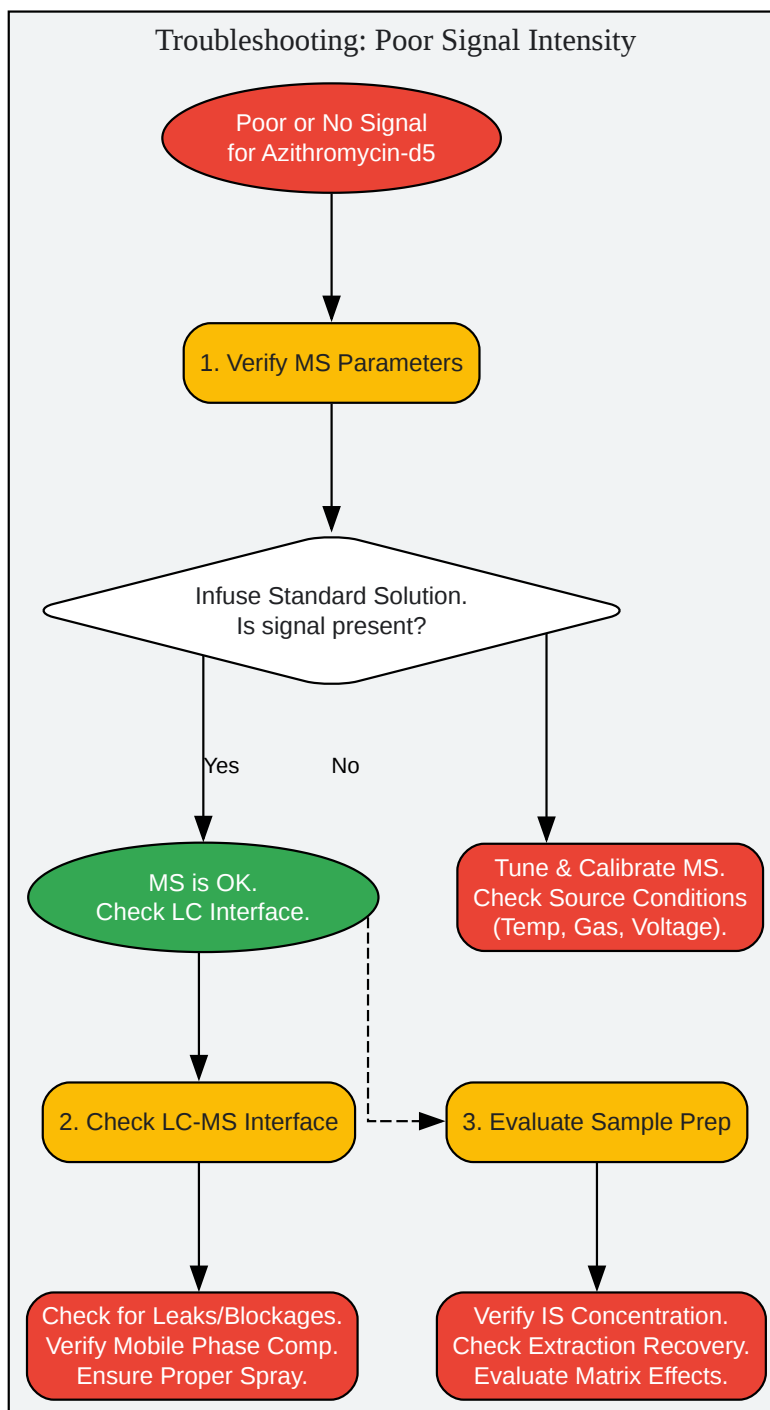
Troubleshooting: Poor Signal Intensity

Poor or No Signal for Azithromycin-d5

1. Verify MS Parameters

Infuse Standard Solution. Is signal present?

Yes

No

MS is OK. Check LC Interface.

Tune & Calibrate MS. Check Source Conditions (Temp, Gas, Voltage).

2. Check LC-MS Interface

3. Evaluate Sample Prep

Check for Leaks/Blockages. Verify Mobile Phase Comp. Ensure Proper Spray.

Verify IS Concentration. Check Extraction Recovery. Evaluate Matrix Effects.